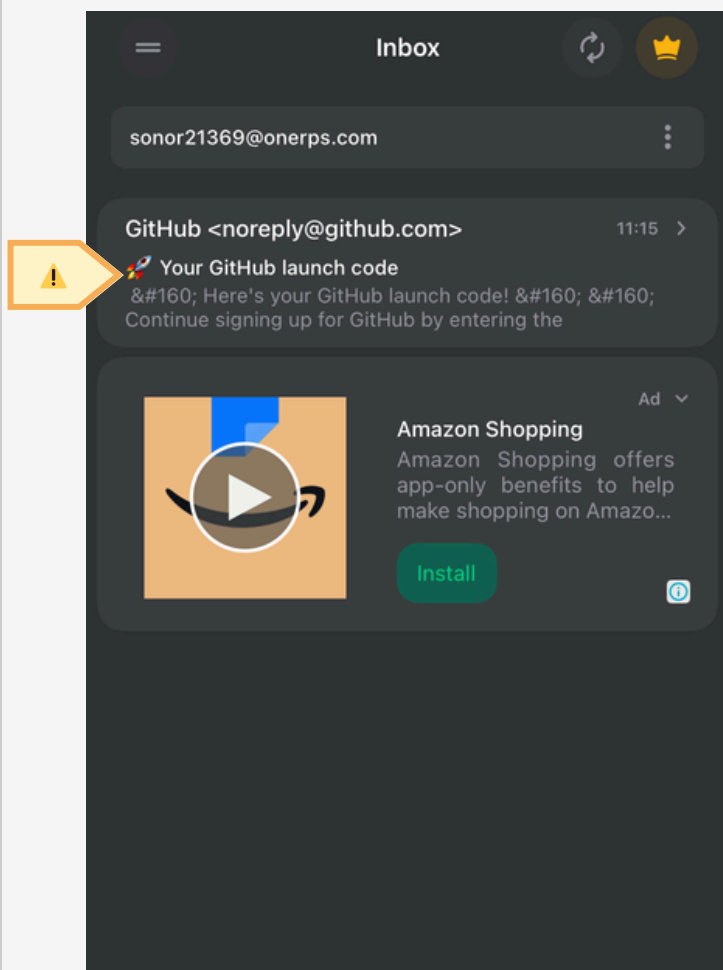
Inbox

sonor21369@onerps.com

GitHub <noreply@github.com>

11:15

🚀 Your GitHub launch code

&#160; Here's your GitHub launch code! &#160; &#160; Continue signing up for GitHub by entering the

Ad

Amazon Shopping

Amazon Shopping offers app-only benefits to help make shopping on Amazo...

Install